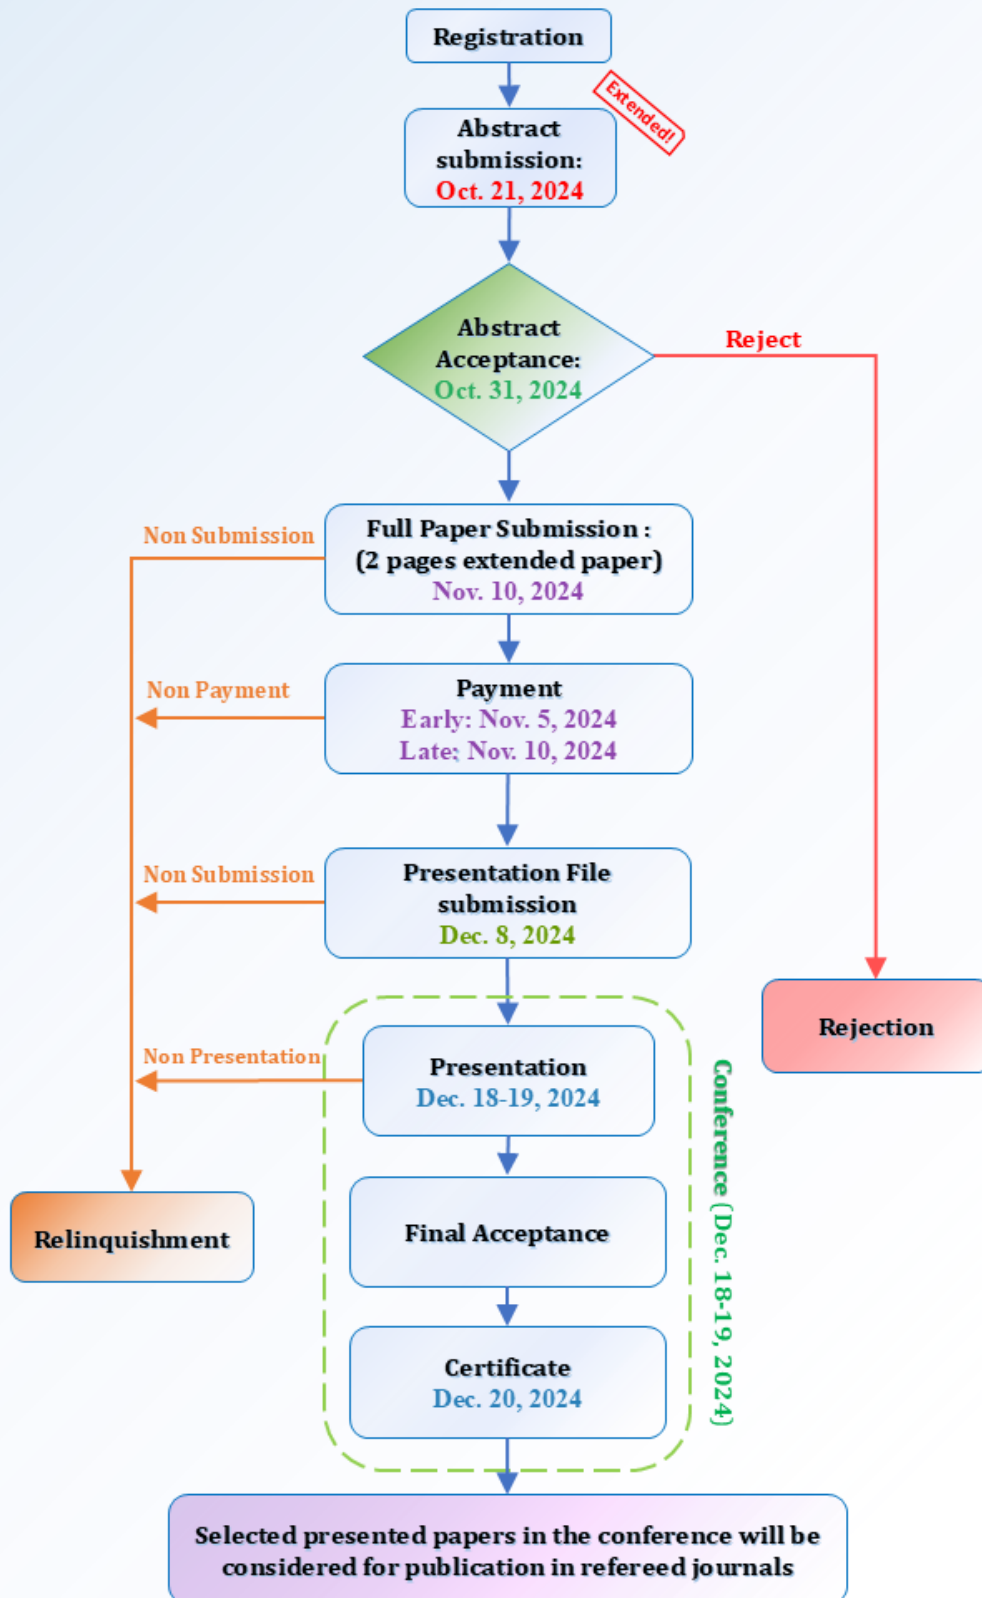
Registration

Extended!

Abstract submission: Oct. 21, 2024

Abstract Acceptance: Oct. 31, 2024

Reject

Full Paper Submission : (2 pages extended paper) Nov. 10, 2024

Non Submission

Payment
Early: Nov. 5, 2024
Late: Nov. 10, 2024

Non Payment

Presentation File submission
Dec. 8, 2024

Non Submission

Rejection

Presentation
Dec. 18-19, 2024

Non Presentation

Conference (Dec. 18-19, 2024)

Relinquishment

Final Acceptance

Certificate
Dec. 20, 2024

Selected presented papers in the conference will be considered for publication in refereed journals